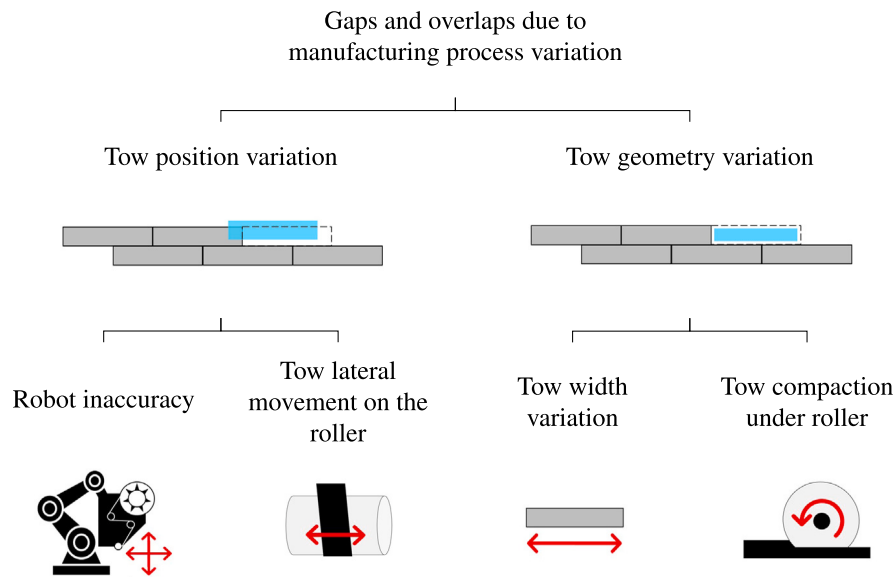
Gaps and overlaps due to manufacturing process variation

Tow position variation

Tow geometry variation

Robot inaccuracy

Tow lateral movement on the roller

Tow width variation

Tow compaction under roller